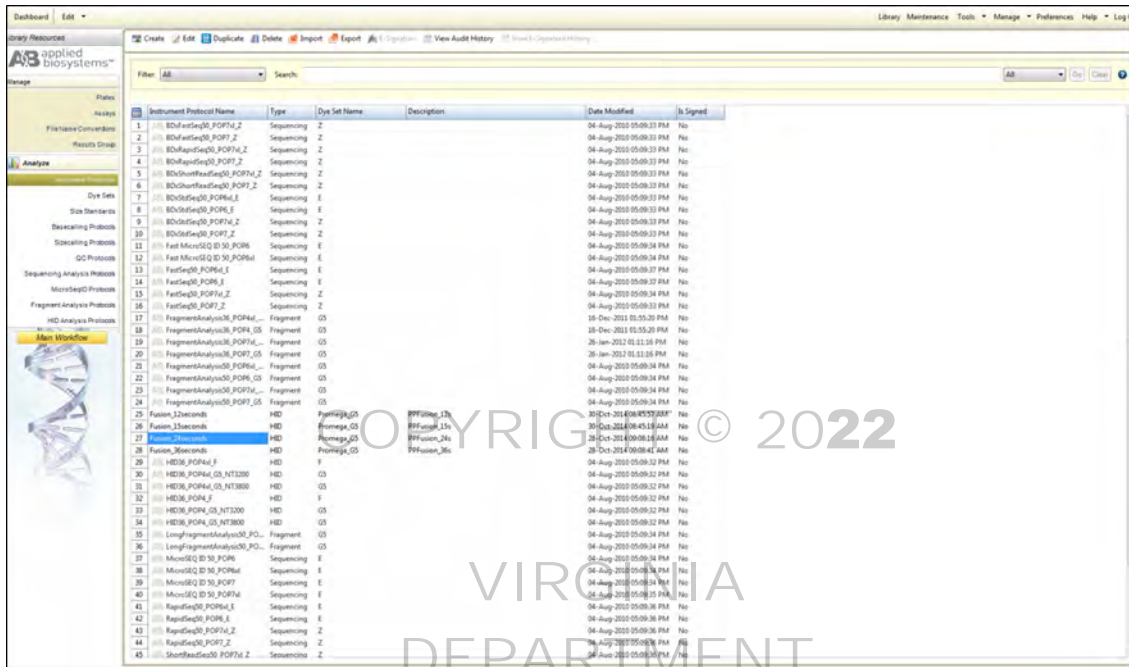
Dashboard Edit ▾

Library Maintenance Tools ▾ Manage ▾ Preferences Help ▾ Log

Library Resources

AB applied biosystems

Manage

Plates

Assays

File Name Conventions

Results Group

Analyze

Instrument Protocols

Dye Sets

Size Standards

Basecalling Protocols

Sizecalling Protocols

QC Protocols

Sequencing Analysis Protocols

MicroSeqID Protocols

Fragment Analysis Protocols

HID Analysis Protocols

Main Workflow

Create Edit Duplicate Delete Import Export E-Signature View Audit History

Filter: All Search: All Go Clear

| | Instrument Protocol Name | Type | Dye Set Name | Description | Date Modified | Is Signed |
|---|---|---|---|---|---|---|
| 1 | BDxFastSeq50_POP7xl_Z | Sequencing | Z | | 04-Aug-2010 05:09:33 PM | No |
| 2 | BDxFastSeq50_POP7_Z | Sequencing | Z | | 04-Aug-2010 05:09:33 PM | No |
| 3 | BDxRapidSeq50_POP7xl_Z | Sequencing | Z | | 04-Aug-2010 05:09:33 PM | No |
| 4 | BDxRapidSeq50_POP7_Z | Sequencing | Z | | 04-Aug-2010 05:09:33 PM | No |
| 5 | BDxShortReadSeq50_POP7xl_Z | Sequencing | Z | | 04-Aug-2010 05:09:33 PM | No |
| 6 | BDxShortReadSeq50_POP7_Z | Sequencing | Z | | 04-Aug-2010 05:09:33 PM | No |
| 7 | BDxStdSeq50_POP6xl_E | Sequencing | E | | 04-Aug-2010 05:09:33 PM | No |
| 8 | BDxStdSeq50_POP6_E | Sequencing | E | | 04-Aug-2010 05:09:33 PM | No |
| 9 | BDxStdSeq50_POP7xl_Z | Sequencing | Z | | 04-Aug-2010 05:09:33 PM | No |
| 10 | BDxStdSeq50_POP7_Z | Sequencing | Z | | 04-Aug-2010 05:09:33 PM | No |
| 11 | Fast MicroSEQ ID 50_POP6 | Sequencing | E | | 04-Aug-2010 05:09:34 PM | No |
| 12 | Fast MicroSEQ ID 50_POP6xl | Sequencing | E | | 04-Aug-2010 05:09:34 PM | No |
| 13 | FastSeq50_POP6xl_E | Sequencing | E | | 04-Aug-2010 05:09:37 PM | No |
| 14 | FastSeq50_POP6_E | Sequencing | E | | 04-Aug-2010 05:09:37 PM | No |
| 15 | FastSeq50_POP7xl_Z | Sequencing | Z | | 04-Aug-2010 05:09:34 PM | No |
| 16 | FastSeq50_POP7_Z | Sequencing | Z | | 04-Aug-2010 05:09:33 PM | No |
| 17 | FragmentAnalysis36_POP4xl_... | Fragment | G5 | | 16-Dec-2011 01:55:20 PM | No |
| 18 | FragmentAnalysis36_POP4_G5 | Fragment | G5 | | 16-Dec-2011 01:55:20 PM | No |
| 19 | FragmentAnalysis36_POP7xl_... | Fragment | G5 | | 26-Jan-2012 01:11:16 PM | No |
| 20 | FragmentAnalysis36_POP7_G5 | Fragment | G5 | | 26-Jan-2012 01:11:16 PM | No |
| 21 | FragmentAnalysis50_POP6xl_... | Fragment | G5 | | 04-Aug-2010 05:09:34 PM | No |
| 22 | FragmentAnalysis50_POP6_G5 | Fragment | G5 | | 04-Aug-2010 05:09:34 PM | No |
| 23 | FragmentAnalysis50_POP7xl_... | Fragment | G5 | | 04-Aug-2010 05:09:34 PM | No |
| 24 | FragmentAnalysis50_POP7_G5 | Fragment | G5 | | 04-Aug-2010 05:09:34 PM | No |
| 25 | Fusion_12seconds | HID | Promega_G5 | PPFusion_12s | 30-Oct-2014 08:45:57 AM | No |
| 26 | Fusion_15seconds | HID | Promega_G5 | PPFusion_15s | 30-Oct-2014 08:45:19 AM | No |
| 27 | Fusion_24seconds | HID | Promega_G5 | PPFusion_24s | 28-Oct-2014 09:08:16 AM | No |
| 28 | Fusion_36seconds | HID | Promega_G5 | PPFusion_36s | 28-Oct-2014 09:08:41 AM | No |
| 29 | HID36_POP4xl_F | HID | F | | 04-Aug-2010 05:09:32 PM | No |
| 30 | HID36_POP4xl_G5_NT3200 | HID | G5 | | 04-Aug-2010 05:09:32 PM | No |
| 31 | HID36_POP4xl_G5_NT3800 | HID | G5 | | 04-Aug-2010 05:09:32 PM | No |
| 32 | HID36_POP4_F | HID | F | | 04-Aug-2010 05:09:32 PM | No |
| 33 | HID36_POP4_G5_NT3200 | HID | G5 | | 04-Aug-2010 05:09:32 PM | No |
| 34 | HID36_POP4_G5_NT3800 | HID | G5 | | 04-Aug-2010 05:09:32 PM | No |
| 35 | LongFragmentAnalysis50_PO... | Fragment | G5 | | 04-Aug-2010 05:09:34 PM | No |
| 36 | LongFragmentAnalysis50_PO... | Fragment | G5 | | 04-Aug-2010 05:09:34 PM | No |
| 37 | MicroSEQ ID 50_POP6 | Sequencing | E | | 04-Aug-2010 05:09:34 PM | No |
| 38 | MicroSEQ ID 50_POP6xl | Sequencing | E | | 04-Aug-2010 05:09:34 PM | No |
| 39 | MicroSEQ ID 50_POP7 | Sequencing | E | | 04-Aug-2010 05:09:34 PM | No |
| 40 | MicroSEQ ID 50_POP7xl | Sequencing | E | | 04-Aug-2010 05:09:35 PM | No |
| 41 | RapidSeq50_POP6xl_E | Sequencing | E | | 04-Aug-2010 05:09:36 PM | No |
| 42 | RapidSeq50_POP6_E | Sequencing | E | | 04-Aug-2010 05:09:36 PM | No |
| 43 | RapidSeq50_POP7xl_Z | Sequencing | Z | | 04-Aug-2010 05:09:36 PM | No |
| 44 | RapidSeq50_POP7_Z | Sequencing | Z | | 04-Aug-2010 05:09:36 PM | No |
| 45 | ShortReadSeq50_POP7xl_Z | Sequencing | Z | | 04-Aug-2010 05:09:36 PM | No |

COPYRIGHT © 2022

VIRGINIA

DEPARTMENT